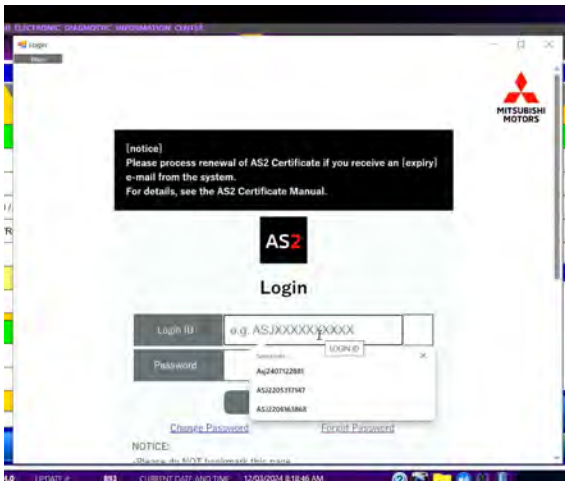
ELECTRONIC DIAGNOSTIC INFORMATION CENTER

Login

MITSUBISHI MOTORS

[notice]
Please process renewal of AS2 Certificate if you receive an [expiry] e-mail from the system.
For details, see the AS2 Certificate Manual.

AS2

Login

Login ID
e.g. ASJXXXXXXXXXX
LOGIN ID

Password

Saved info
ASJ2407122881
ASJ2205317147
ASJ2204963868

Change Password
Forgot Password

NOTICE:
-Please do NOT bookmark this page.

UPDATE #
893
CURRENT DATE AND TIME
12/03/2024 8:18:46 AM